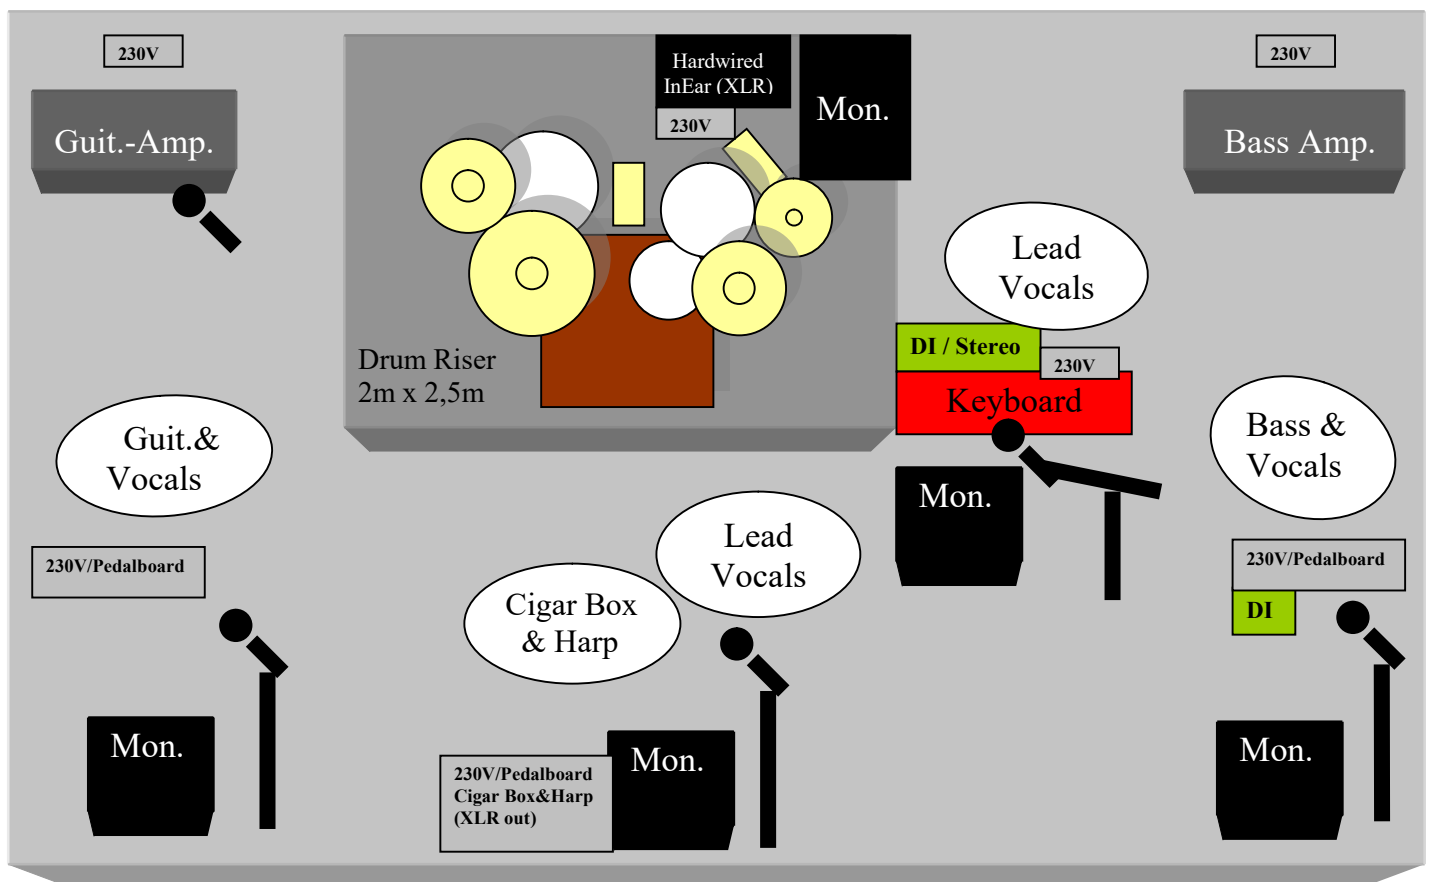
230V

Guit.-Amp.

Hardwired InEar (XLR)

230V

Mon.

230V

Bass Amp.

Lead Vocals

DI / Stereo

230V

Keyboard

Drum Riser
2m x 2,5m

Guit.& Vocals

Bass & Vocals

Mon.

230V/Pedalboard

230V/Pedalboard

DI

Lead Vocals

Cigar Box & Harp

Mon.

Mon.

230V/Pedalboard
Cigar Box&Harp
(XLR out)

Mon.

Mon.